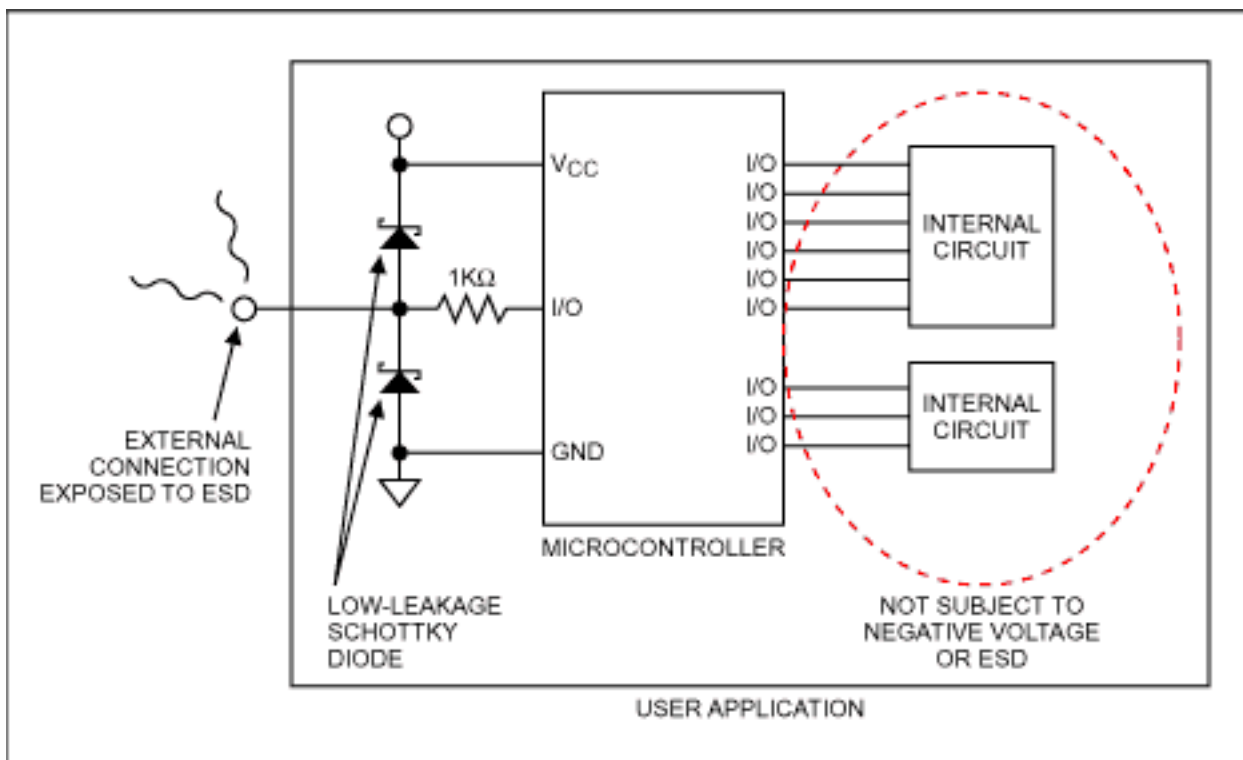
$V_{CC}$

1KΩ

I/O

GND

MICROCONTROLLER

I/O
I/O
I/O
I/O
I/O
I/O

INTERNAL CIRCUIT

I/O
I/O
I/O

INTERNAL CIRCUIT

EXTERNAL CONNECTION EXPOSED TO ESD

LOW-LEAKAGE SCHOTTKY DIODE

NOT SUBJECT TO NEGATIVE VOLTAGE OR ESD

USER APPLICATION